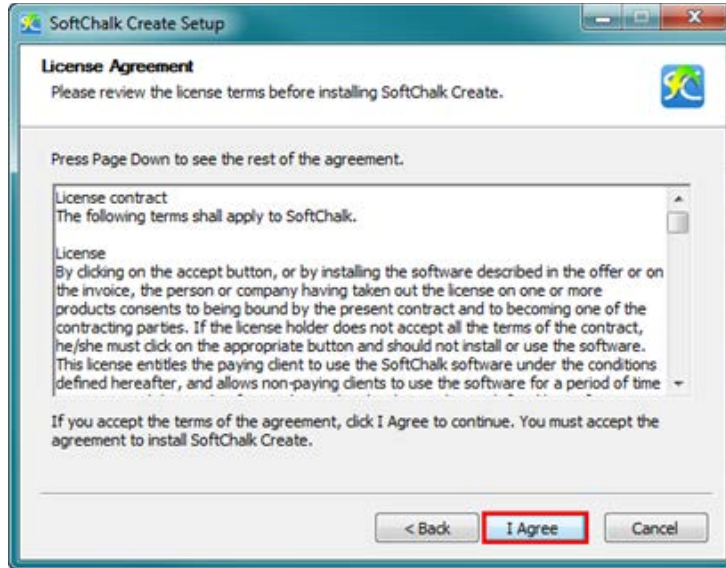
SoftChalk Create Setup

License Agreement
Please review the license terms before installing SoftChalk Create.

Press Page Down to see the rest of the agreement.

License contract
The following terms shall apply to SoftChalk.

License
By clicking on the accept button, or by installing the software described in the offer or on the invoice, the person or company having taken out the license on one or more products consents to being bound by the present contract and to becoming one of the contracting parties. If the license holder does not accept all the terms of the contract, he/she must click on the appropriate button and should not install or use the software. This license entitles the paying client to use the SoftChalk software under the conditions defined hereafter, and allows non-paying clients to use the software for a period of time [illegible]

If you accept the terms of the agreement, click I Agree to continue. You must accept the agreement to install SoftChalk Create.

< Back
I Agree
Cancel